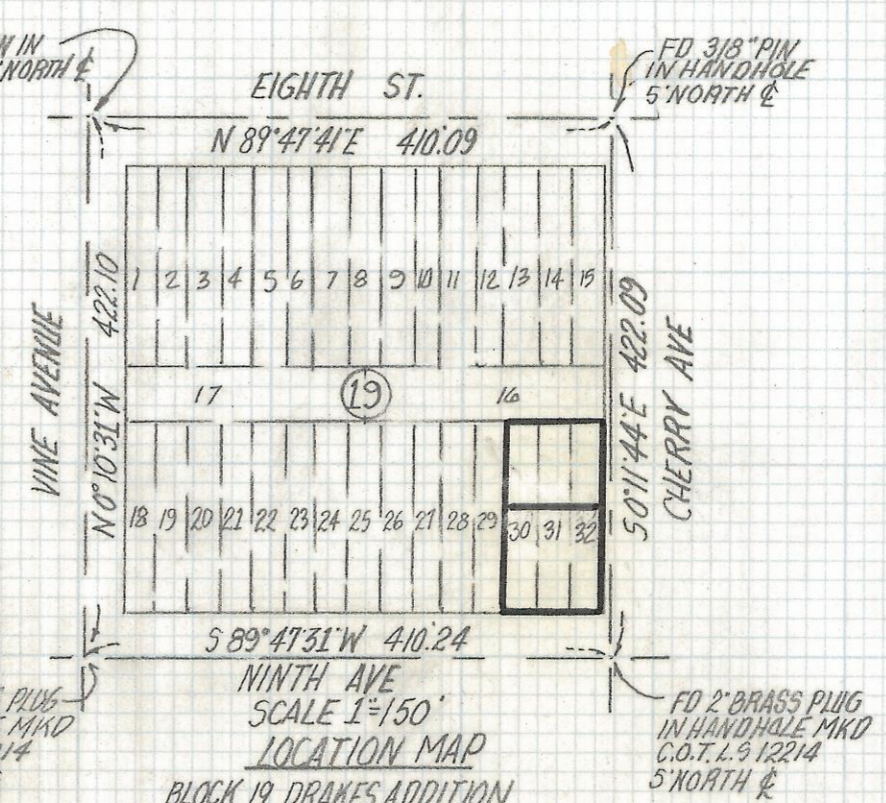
N IN
NORTH ℄

EIGHTH ST.

FD 3/8" PIN
IN HANDHOLE
5' NORTH ℄

N 89°47'41"E 410.09

1 2 3 4 5 6 7 8 9 10 11 12 13 14 15

VINE AVENUE

N0°10'31"W 422.10

17

19

16

S0°11'44"E 422.09

CHERRY AVE

18 19 20 21 22 23 24 25 26 27 28 29 30 31 32

S 89°47'31"W 410.24

NINTH AVE

SCALE 1"=150'

LOCATION MAP

BLOCK 19 DRAKES ADDITION

PLUG
MKD
14

FD 2" BRASS PLUG
IN HANDHOLE MKD
C.O.T. L.S 12214
5' NORTH ℄